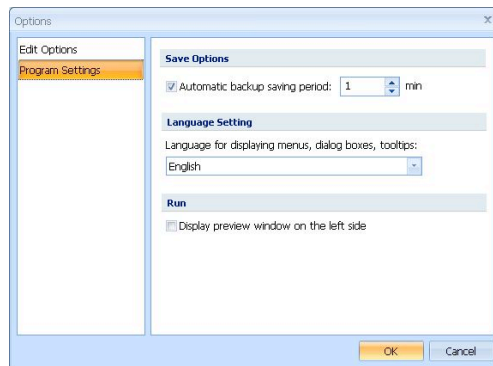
Options

x

Edit Options

Program Settings

Save Options

Automatic backup saving period: 1 min

Language Setting

Language for displaying menus, dialog boxes, tooltips:

English

Run

Display preview window on the left side

OK

Cancel